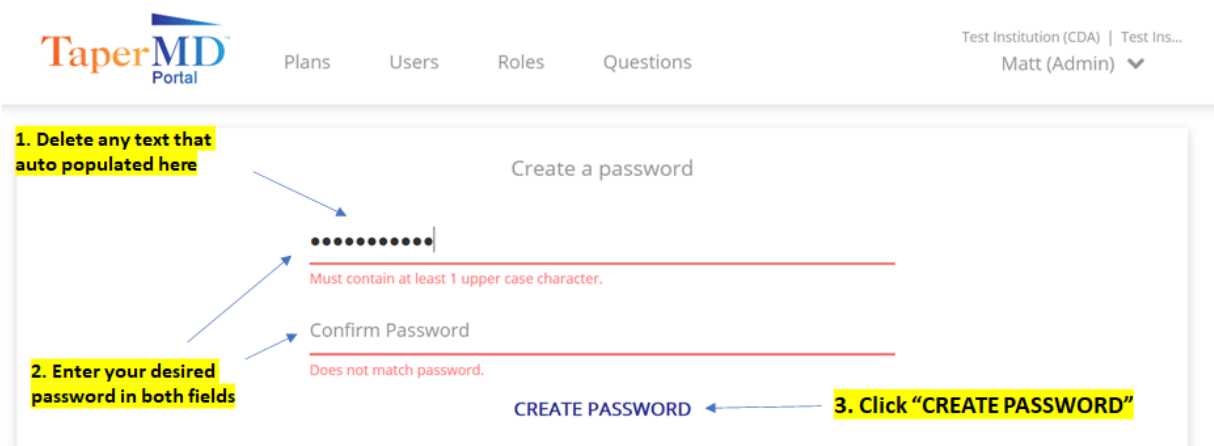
TaperMD™
Portal

Plans Users Roles Questions

Test Institution (CDA) | Test Ins...
Matt (Admin)

1. Delete any text that auto populated here

Create a password

●●●●●●●●●●●

Must contain at least 1 upper case character.

Confirm Password

Does not match password.

2. Enter your desired password in both fields

CREATE PASSWORD

3. Click “CREATE PASSWORD”